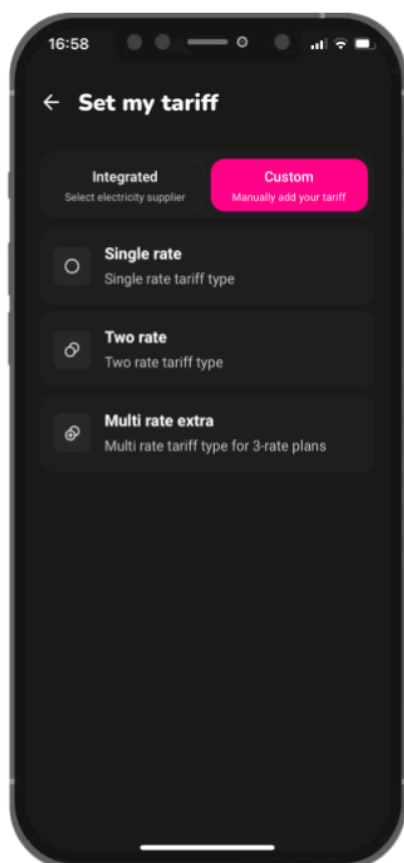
16:58

Set my tariff

Integrated
Select electricity supplier

Custom
Manually add your tariff

Single rate
Single rate tariff type

Two rate
Two rate tariff type

Multi rate extra
Multi rate tariff type for 3-rate plans